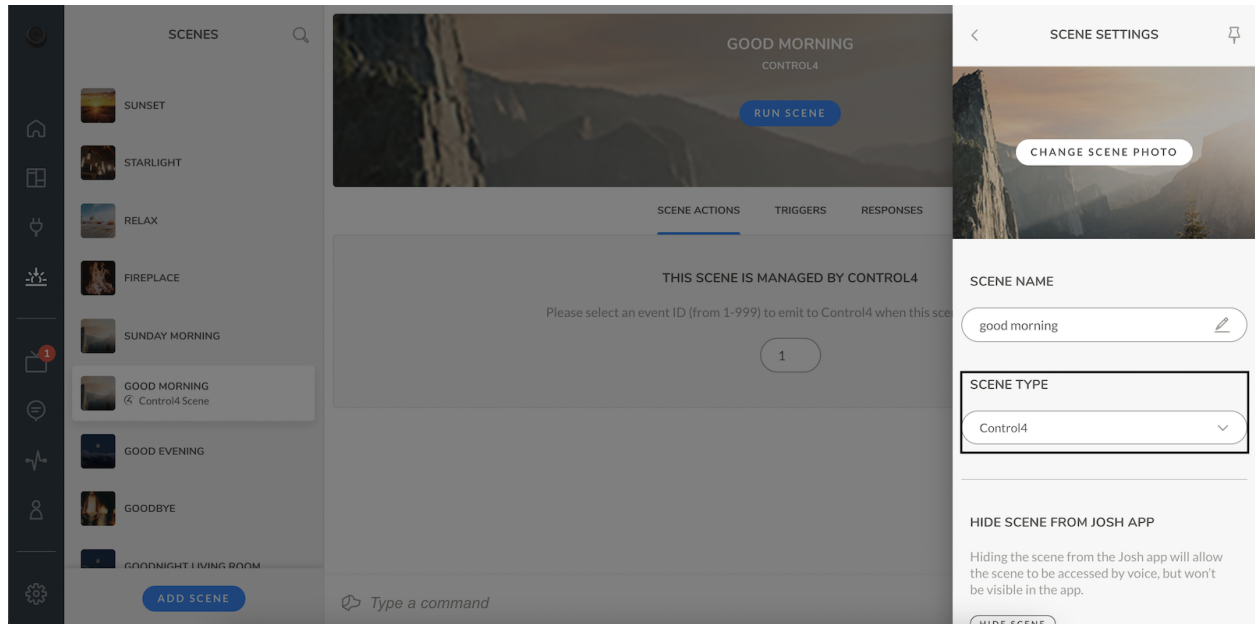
1

SCENES

SUNSET

STARLIGHT

RELAX

FIREPLACE

SUNDAY MORNING

GOOD MORNING
Control4 Scene

GOOD EVENING

GOODBYE

GOODNIGHT LIVING ROOM

ADD SCENE

GOOD MORNING
CONTROL4

RUN SCENE

SCENE ACTIONS TRIGGERS RESPONSES

THIS SCENE IS MANAGED BY CONTROL4

Please select an event ID (from 1-999) to emit to Control4 when this sce

1

Type a command

SCENE SETTINGS

CHANGE SCENE PHOTO

SCENE NAME

good morning

SCENE TYPE

Control4

HIDE SCENE FROM JOSH APP

Hiding the scene from the Josh app will allow the scene to be accessed by voice, but won't be visible in the app.

HIDE SCENE